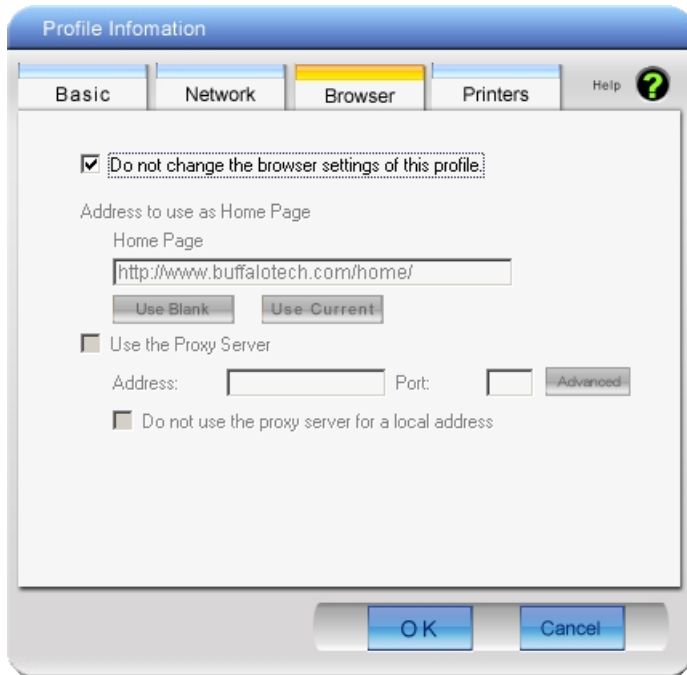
Profile Infomation

Basic
Network
Browser
Printers
Help ?

☑ Do not change the browser settings of this profile.

Address to use as Home Page
Home Page
http://www.buffalotech.com/home/
Use Blank
Use Current

Use the Proxy Server
Address:
Port:
Advanced
Do not use the proxy server for a local address

OK
Cancel